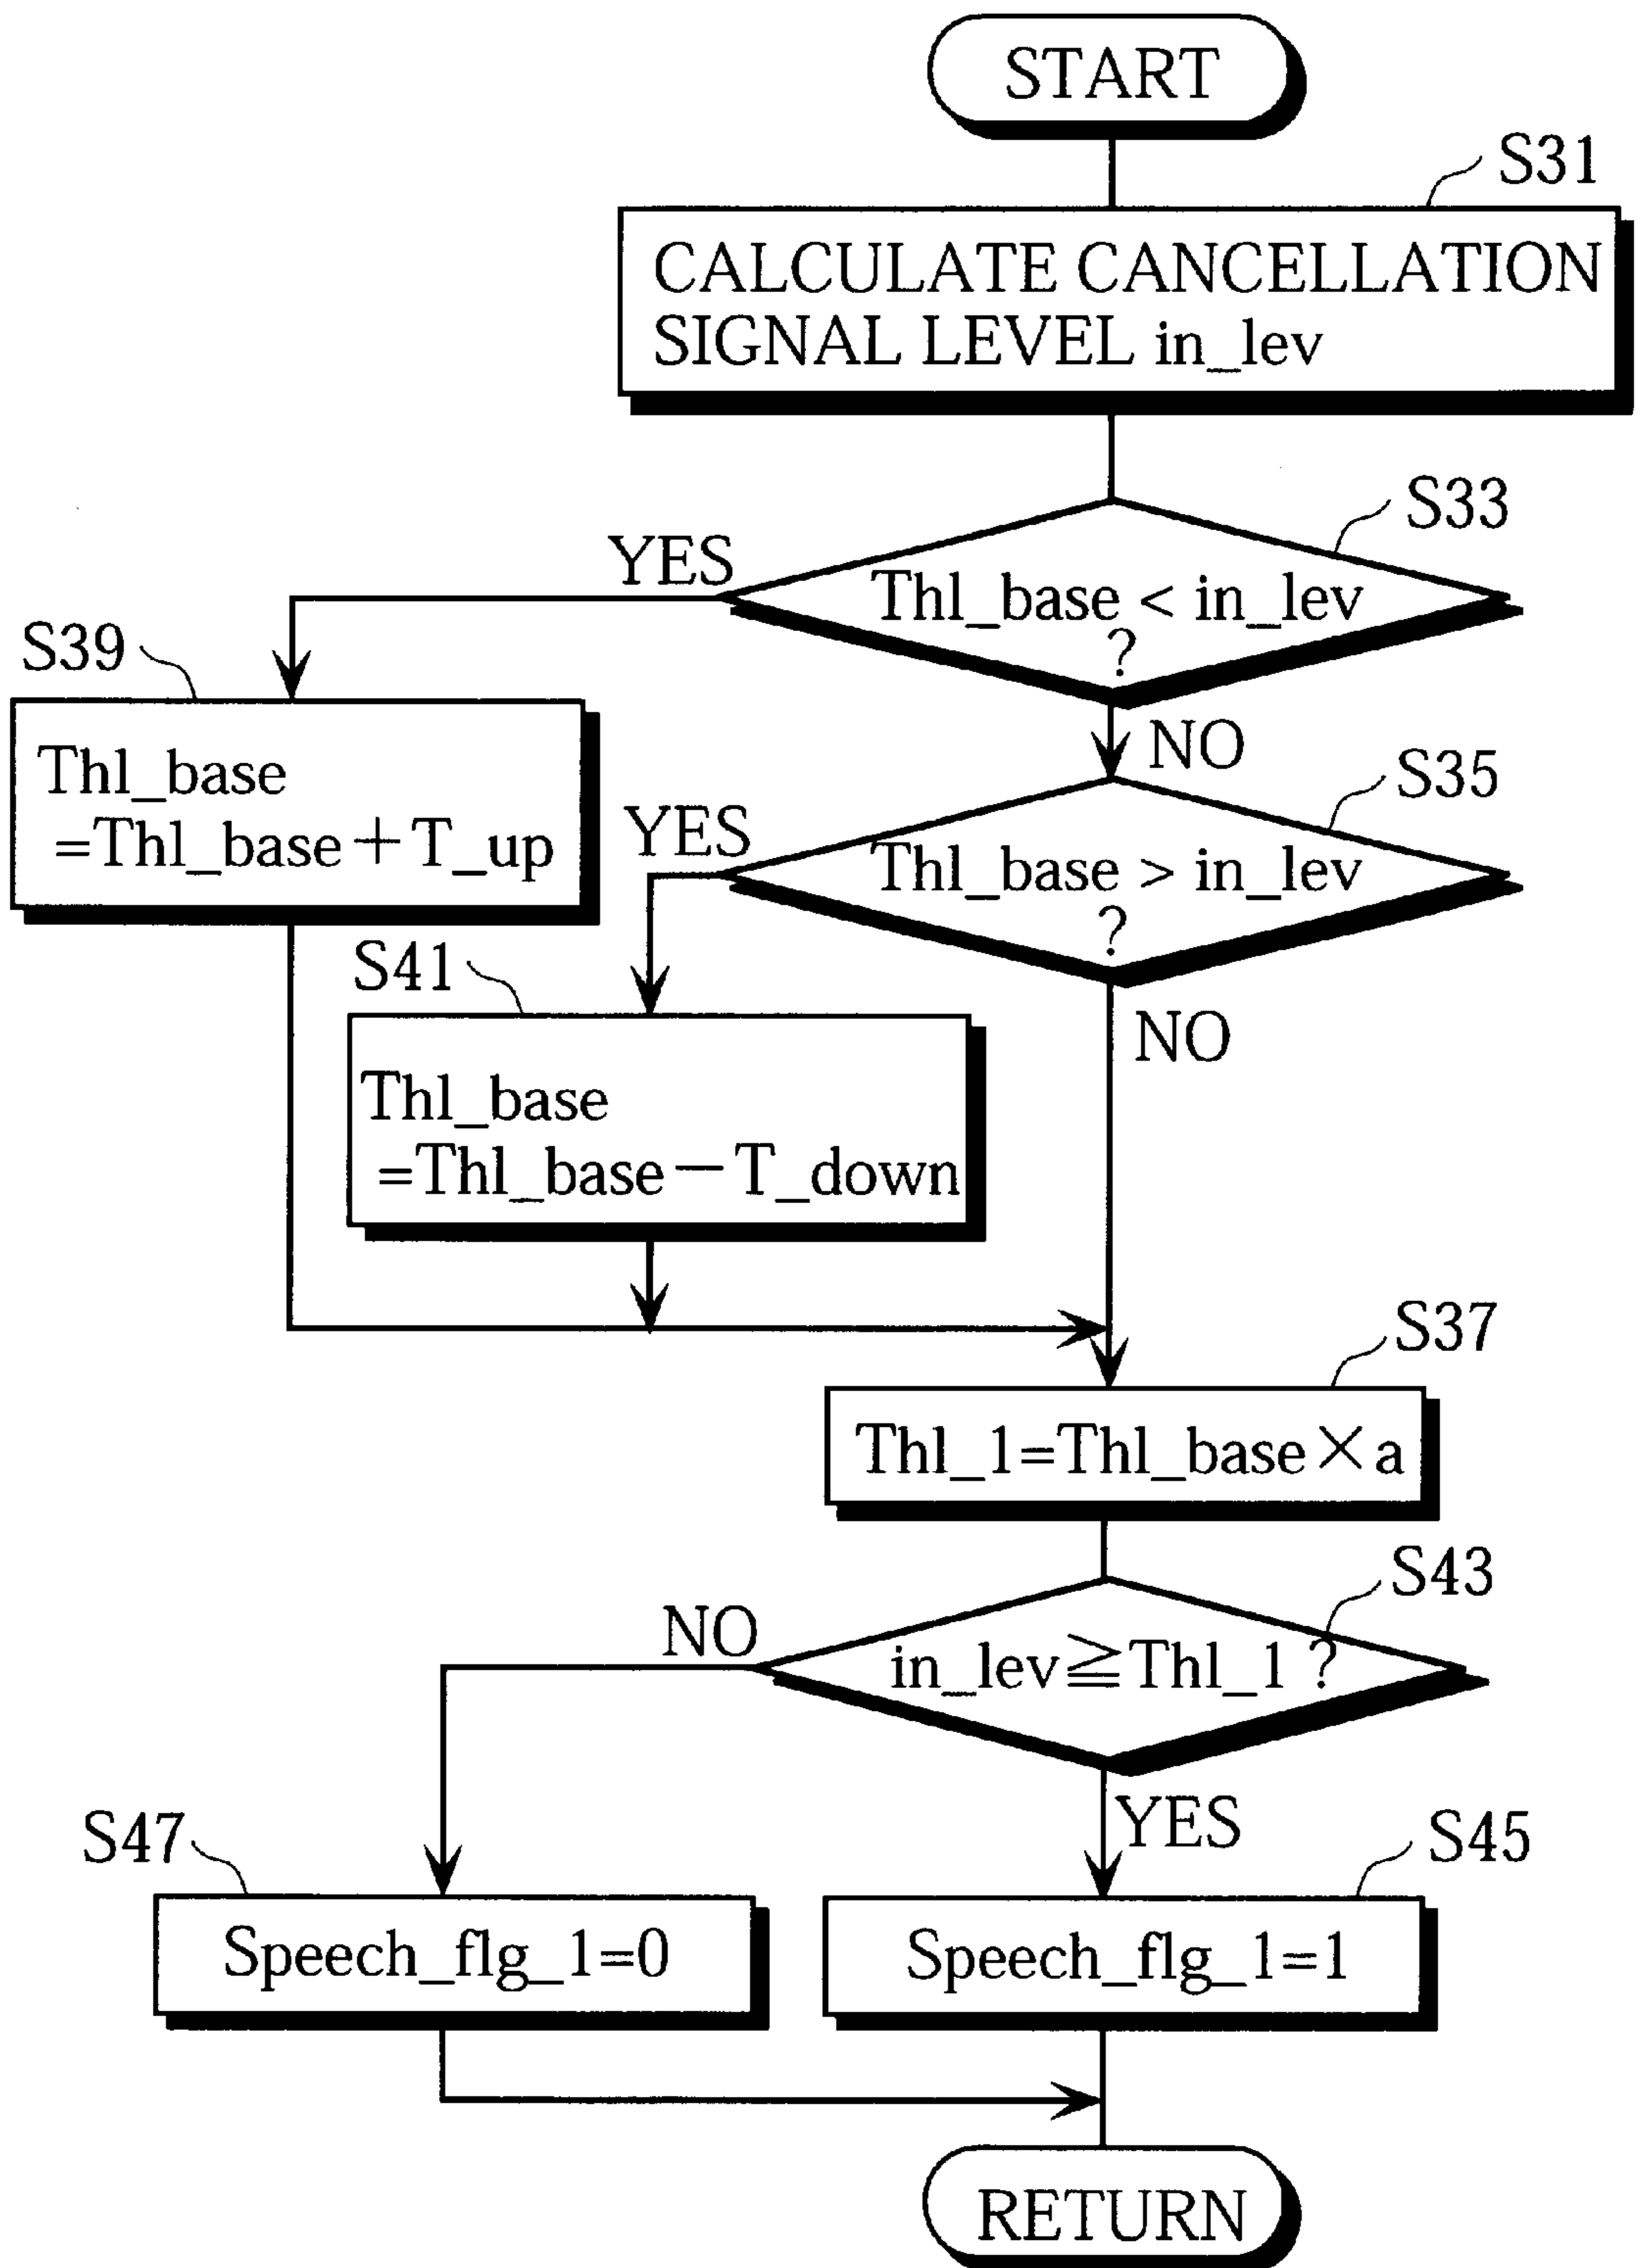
START

S31

CALCULATE CANCELLATION SIGNAL LEVEL in_lev

S33

YES

Thl_base < in_lev ?

S39

Thl_base =Thl_base + T_up

NO

S35

YES

Thl_base > in_lev ?

S41

Thl_base =Thl_base − T_down

NO

S37

Thl_1=Thl_base × a

S43

NO

in_lev ≧ Thl_1 ?

YES

S47

Speech_flg_1=0

S45

Speech_flg_1=1

RETURN